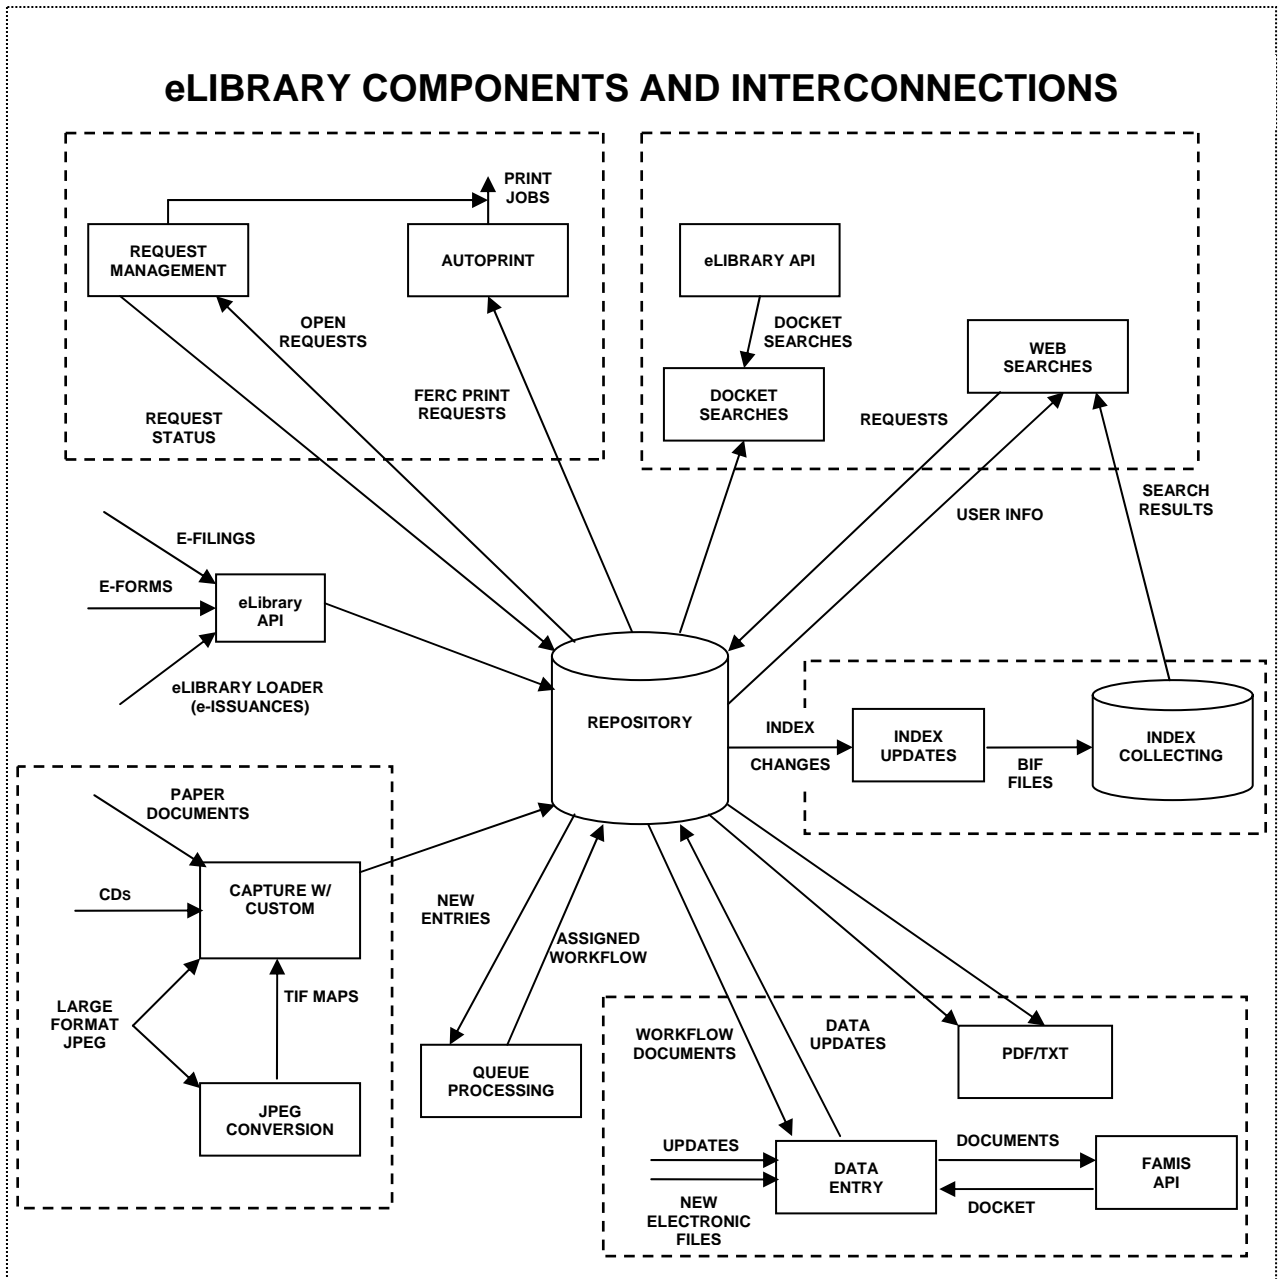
eLIBRARY COMPONENTS AND INTERCONNECTIONS

PRINT JOBS

REQUEST MANAGEMENT

AUTOPRINT

OPEN REQUESTS

FERC PRINT REQUESTS

REQUEST STATUS

eLIBRARY API

DOCKET SEARCHES

DOCKET SEARCHES

WEB SEARCHES

REQUESTS

USER INFO

SEARCH RESULTS

E-FILINGS

E-FORMS

eLibrary API

eLIBRARY LOADER (e-ISSUANCES)

REPOSITORY

INDEX CHANGES

INDEX UPDATES

BIF FILES

INDEX COLLECTING

PAPER DOCUMENTS

CDs

CAPTURE W/ CUSTOM

LARGE FORMAT JPEG

TIF MAPS

JPEG CONVERSION

NEW ENTRIES

ASSIGNED WORKFLOW

QUEUE PROCESSING

WORKFLOW DOCUMENTS

DATA UPDATES

PDF/TXT

UPDATES

NEW ELECTRONIC FILES

DATA ENTRY

DOCUMENTS

DOCKET

FAMIS API